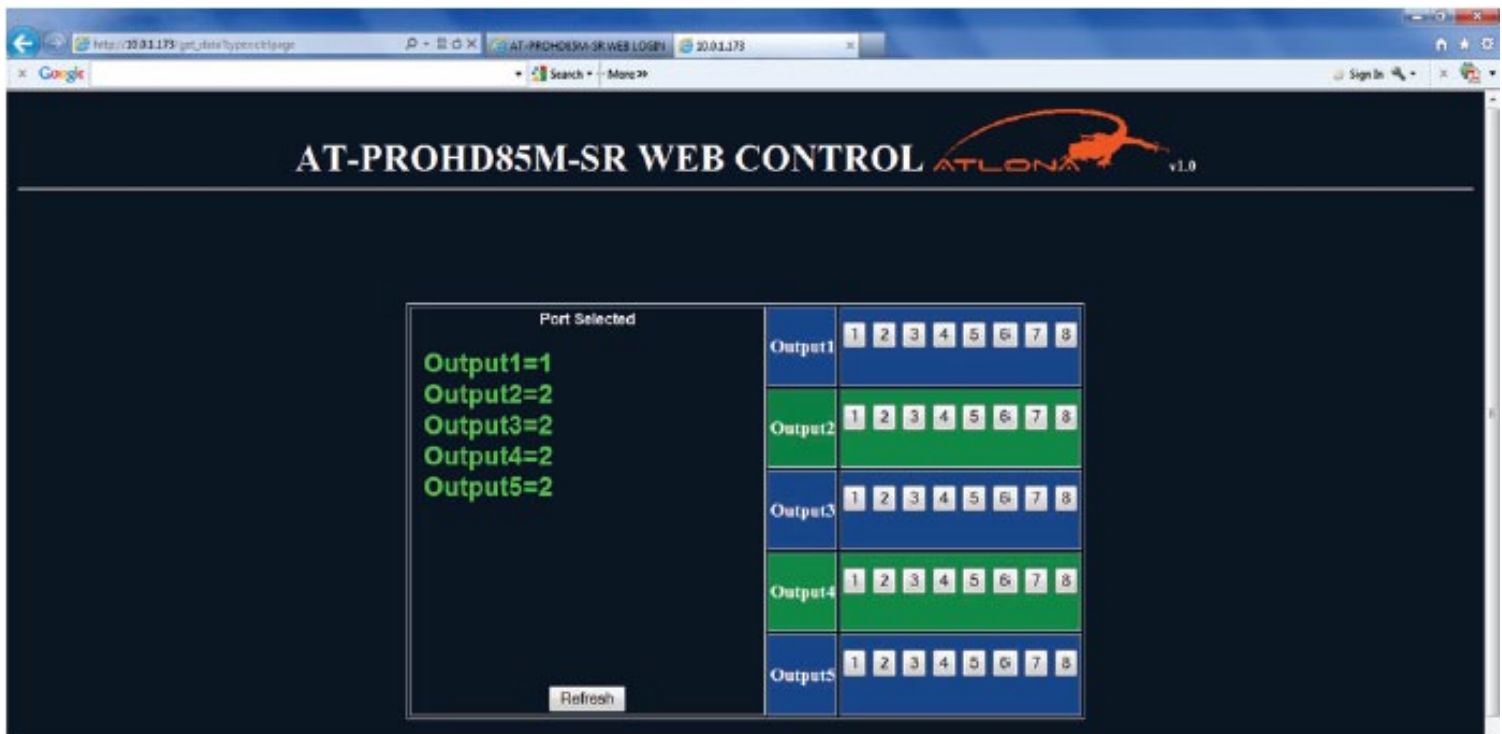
http://10.0.1.173/get_data?type=ctrlpage
AT-PROHD85M-SR WEB LOGIN
10.0.1.173
Google
Search
More »
Sign In

AT-PROHD85M-SR WEB CONTROL ATLONA v1.0

Port Selected
Output1=1
Output2=2
Output3=2
Output4=2
Output5=2

Refresh

| Output1 | 1 2 3 4 5 6 7 8 |
|---|---|
| Output2 | 1 2 3 4 5 6 7 8 |
| Output3 | 1 2 3 4 5 6 7 8 |
| Output4 | 1 2 3 4 5 6 7 8 |
| Output5 | 1 2 3 4 5 6 7 8 |